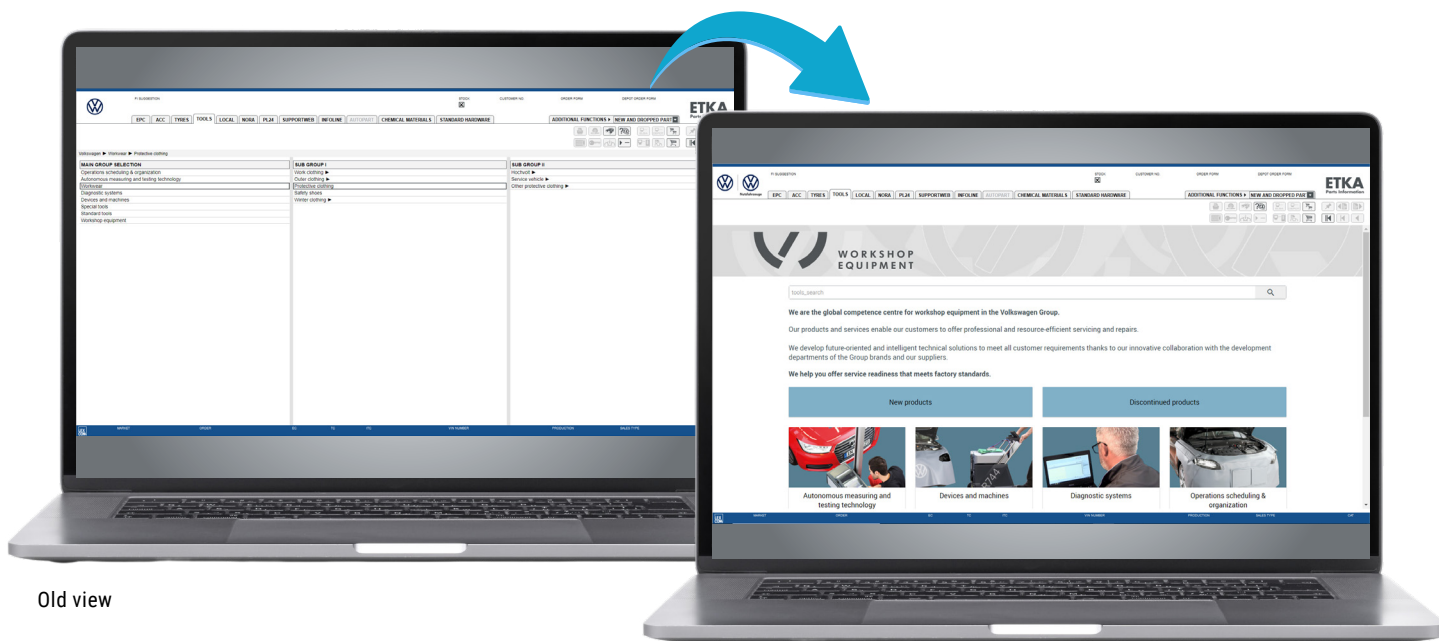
PI SUGGESTION
STOCK
CUSTOMER NO.
ORDER FORM
DEPOT ORDER FORM
ETKA
Parts information
EPC | ACC | TYRES | TOOLS | LOCAL | NORA | PL24 | SUPPORTWEB | INFOLINE | AUTOPART | CHEMICAL MATERIALS | STANDARD HARDWARE
ADDITIONAL FUNCTIONS ▸ | NEW AND DROPPED PART
Volkswagen ▶ Workwear ▶ Protective clothing

| MAIN GROUP SELECTION | SUB GROUP I | SUB GROUP II |
|---|---|---|
| Operations scheduling & organization | Work clothing ▶ | Hochvolt ▶ |
| Autonomous measuring and testing technology | Outer clothing ▶ | Service vehicle ▶ |
| Workwear | Protective clothing | Other protective clothing ▶ |
| Diagnostic systems | Safety shoes | |
| Devices and machines | Winter clothing ▶ | |
| Special tools | | |
| Standard tools | | |
| Workshop equipment | | |

MARKET ORDER EC TC ITC VIN NUMBER PRODUCTION SALES TYPE

Old view

PI SUGGESTION
STOCK
CUSTOMER NO.
ORDER FORM
DEPOT ORDER FORM
Volkswagen
ETKA
Parts information
EPC | ACC | TYRES | TOOLS | LOCAL | NORA | PL24 | SUPPORTWEB | INFOLINE | AUTOPART | CHEMICAL MATERIALS | STANDARD HARDWARE
ADDITIONAL FUNCTIONS ▸ | NEW AND DROPPED PART

WORKSHOP EQUIPMENT

tools_search

We are the global competence centre for workshop equipment in the Volkswagen Group.

Our products and services enable our customers to offer professional and resource-efficient servicing and repairs.

We develop future-oriented and intelligent technical solutions to meet all customer requirements thanks to our innovative collaboration with the development departments of the Group brands and our suppliers.

We help you offer service readiness that meets factory standards.

New products
Discontinued products

Autonomous measuring and testing technology
Devices and machines
Diagnostic systems
Operations scheduling & organization

MARKET ORDER EC TC ITC VIN NUMBER PRODUCTION SALES TYPE CAT